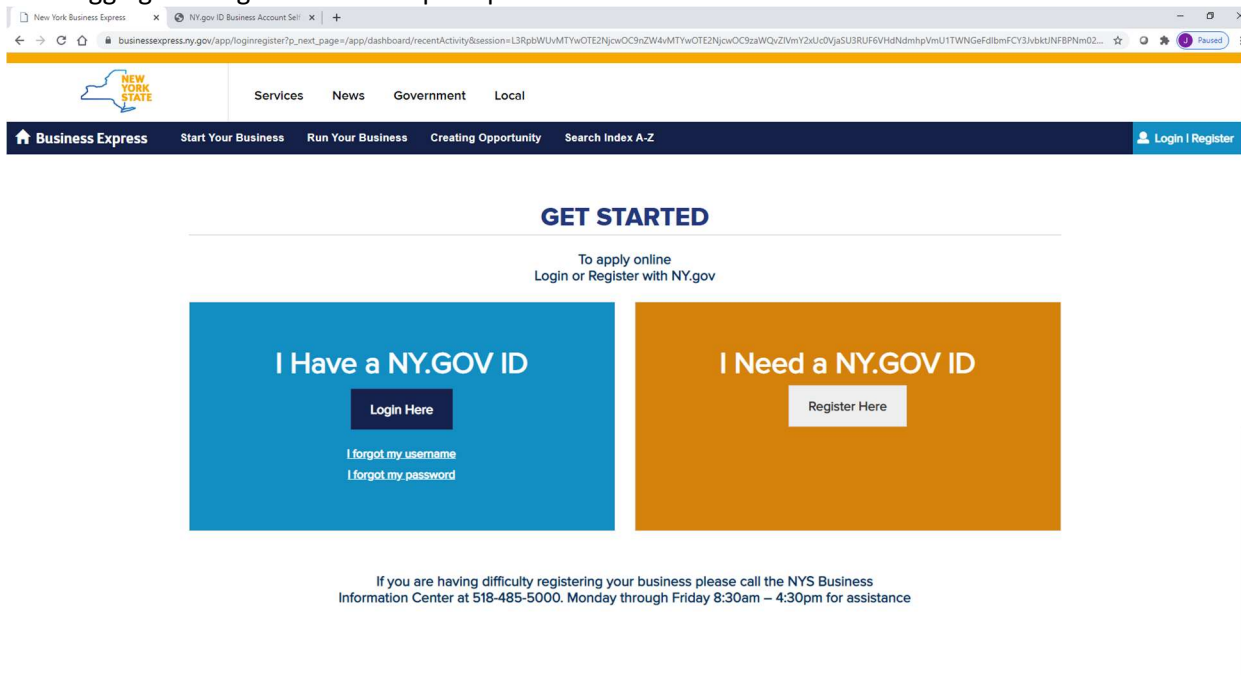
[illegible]

New York Business Express
NY.gov ID Business Account Self
+

businessexpress.ny.gov/app/loginregister?p_next_page=/app/dashboard/recentActivity&session=L3RpbWUvMTYwOTE2NjcwOC9nZW4vMTYwOTE2NjcwOC9zaWQvZlVmY2xUc0VjaSU3RUF6VHdNdmhpVmU1TWNGeFdlbmFCY3JvbktJNFBPNm02...

Paused

NEW YORK STATE

Services News Government Local

Business Express Start Your Business Run Your Business Creating Opportunity Search Index A-Z Login | Register

GET STARTED

To apply online
Login or Register with NY.gov

I Have a NY.GOV ID

Login Here

I forgot my username
I forgot my password

I Need a NY.GOV ID

Register Here

If you are having difficulty registering your business please call the NYS Business Information Center at 518-485-5000. Monday through Friday 8:30am – 4:30pm for assistance